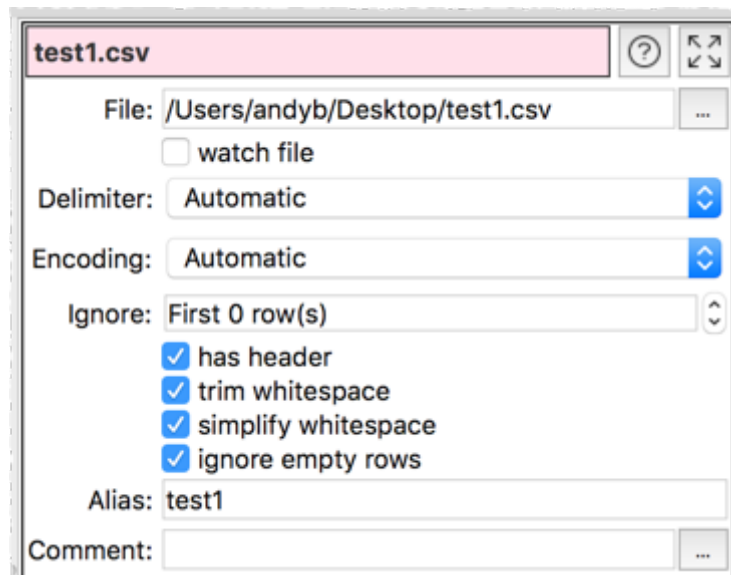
test1.csv

?

File: /Users/andyb/Desktop/test1.csv ...

watch file

Delimiter: Automatic

Encoding: Automatic

Ignore: First 0 row(s)

has header

trim whitespace

simplify whitespace

ignore empty rows

Alias: test1

Comment: ...